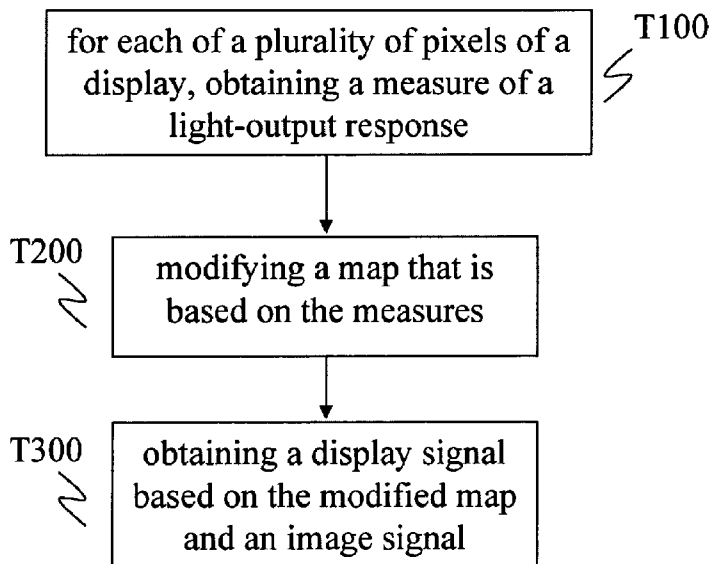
for each of a plurality of pixels of a display, obtaining a measure of a light-output response

T100

T200

modifying a map that is based on the measures

T300

obtaining a display signal based on the modified map and an image signal